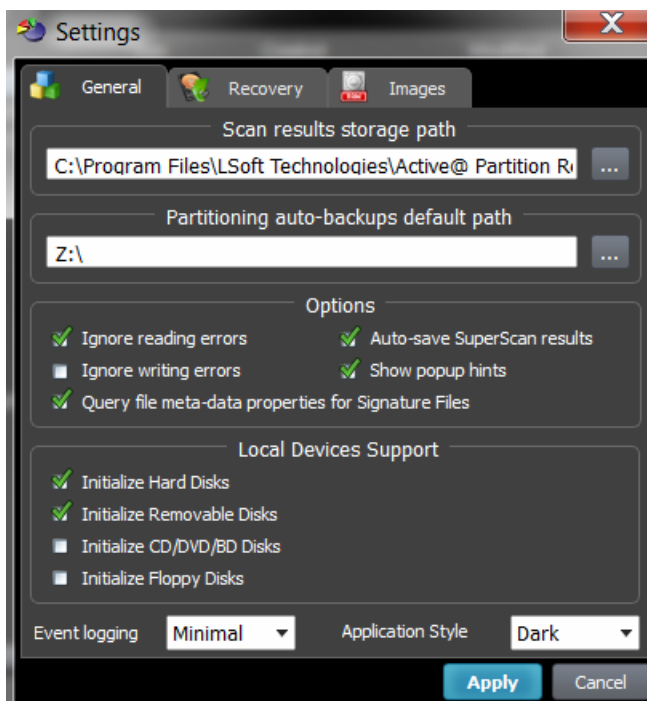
Settings

General Recovery Images

Scan results storage path

C:\Program Files\LSoft Technologies\Active@ Partition R

...

Partitioning auto-backups default path

Z:\

...

Options

Ignore reading errors
Auto-save SuperScan results
Ignore writing errors
Show popup hints
Query file meta-data properties for Signature Files

Local Devices Support

Initialize Hard Disks
Initialize Removable Disks
Initialize CD/DVD/BD Disks
Initialize Floppy Disks

Event logging Minimal Application Style Dark

Apply Cancel